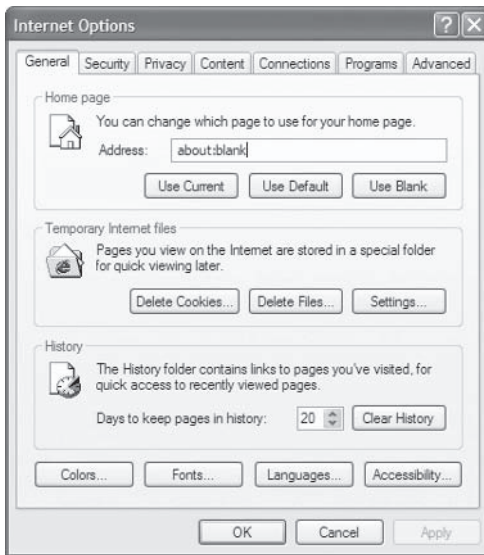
Internet Options

?

X

General | Security | Privacy | Content | Connections | Programs | Advanced

Home page

You can change which page to use for your home page.

Address: about:blank

Use Current | Use Default | Use Blank

Temporary Internet files

Pages you view on the Internet are stored in a special folder for quick viewing later.

Delete Cookies... | Delete Files... | Settings...

History

The History folder contains links to pages you've visited, for quick access to recently viewed pages.

Days to keep pages in history: 20 | Clear History

Colors... | Fonts... | Languages... | Accessibility...

OK | Cancel | Apply